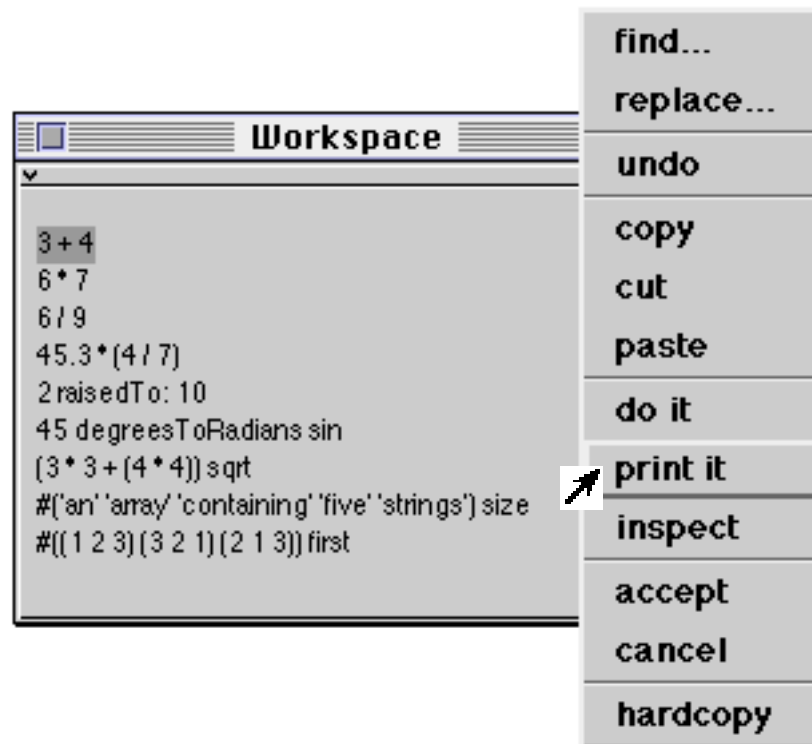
Workspace

3 + 4
6 * 7
6 / 9
45.3 * (4 / 7)
2 raisedTo: 10
45 degreesToRadians sin
(3 * 3 + (4 * 4)) sqrt
#('an' 'array' 'containing' 'five' 'strings') size
#((1 2 3) (3 2 1) (2 1 3)) first

find...
replace...
undo
copy
cut
paste
do it
print it
inspect
accept
cancel
hardcopy